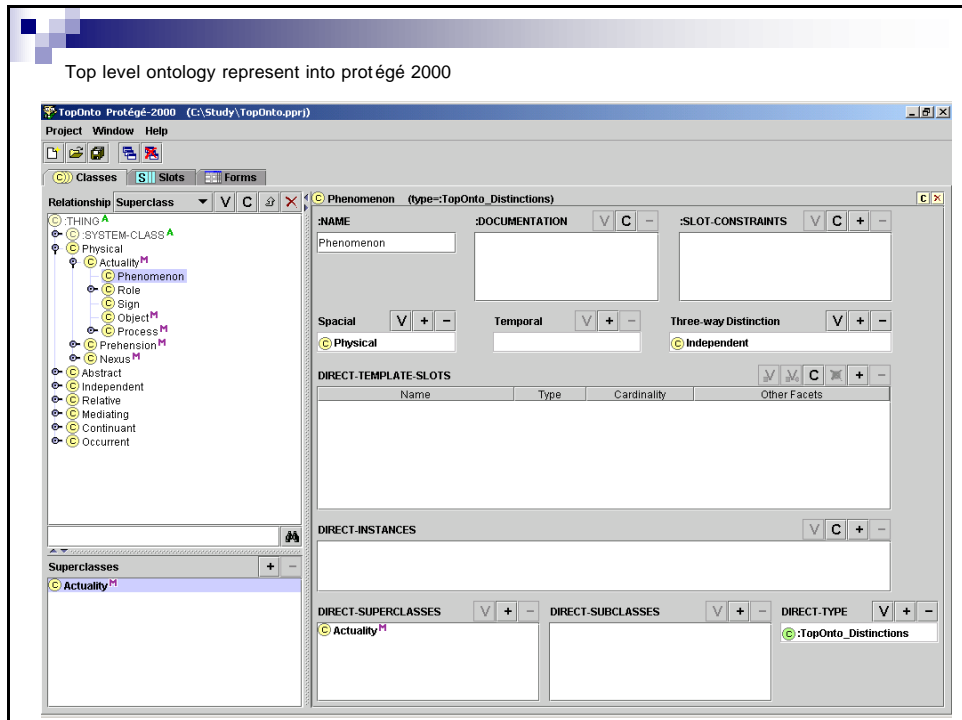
Top level ontology represent into protégé 2000

TopOnto Protégé-2000 (C:\Study\TopOnto.pprj)

Project Window Help

C Classes S Slots Forms

Relationship Superclass V C

C :THING A
C :SYSTEM-CLASS A
C Physical
C Actuality M
C Phenomenon
C Role
C Sign
C Object M
C Process M
C Prehension M
C Nexus M
C Abstract
C Independent
C Relative
C Mediating
C Continuant
C Occurrent

Superclasses + −
C Actuality M

C Phenomenon (type=:TopOnto_Distinctions)

:NAME
Phenomenon

:DOCUMENTATION V C −

:SLOT-CONSTRAINTS V C + −

Spacial V + −
C Physical

Temporal V + −

Three-way Distinction V + −
C Independent

DIRECT-TEMPLATE-SLOTS C + −

| Name | Type | Cardinality | Other Facets |
|---|---|---|---|

DIRECT-INSTANCES V C + −

DIRECT-SUPERCLASSES V + −
C Actuality M

DIRECT-SUBCLASSES V + −

DIRECT-TYPE V + −
C :TopOnto_Distinctions